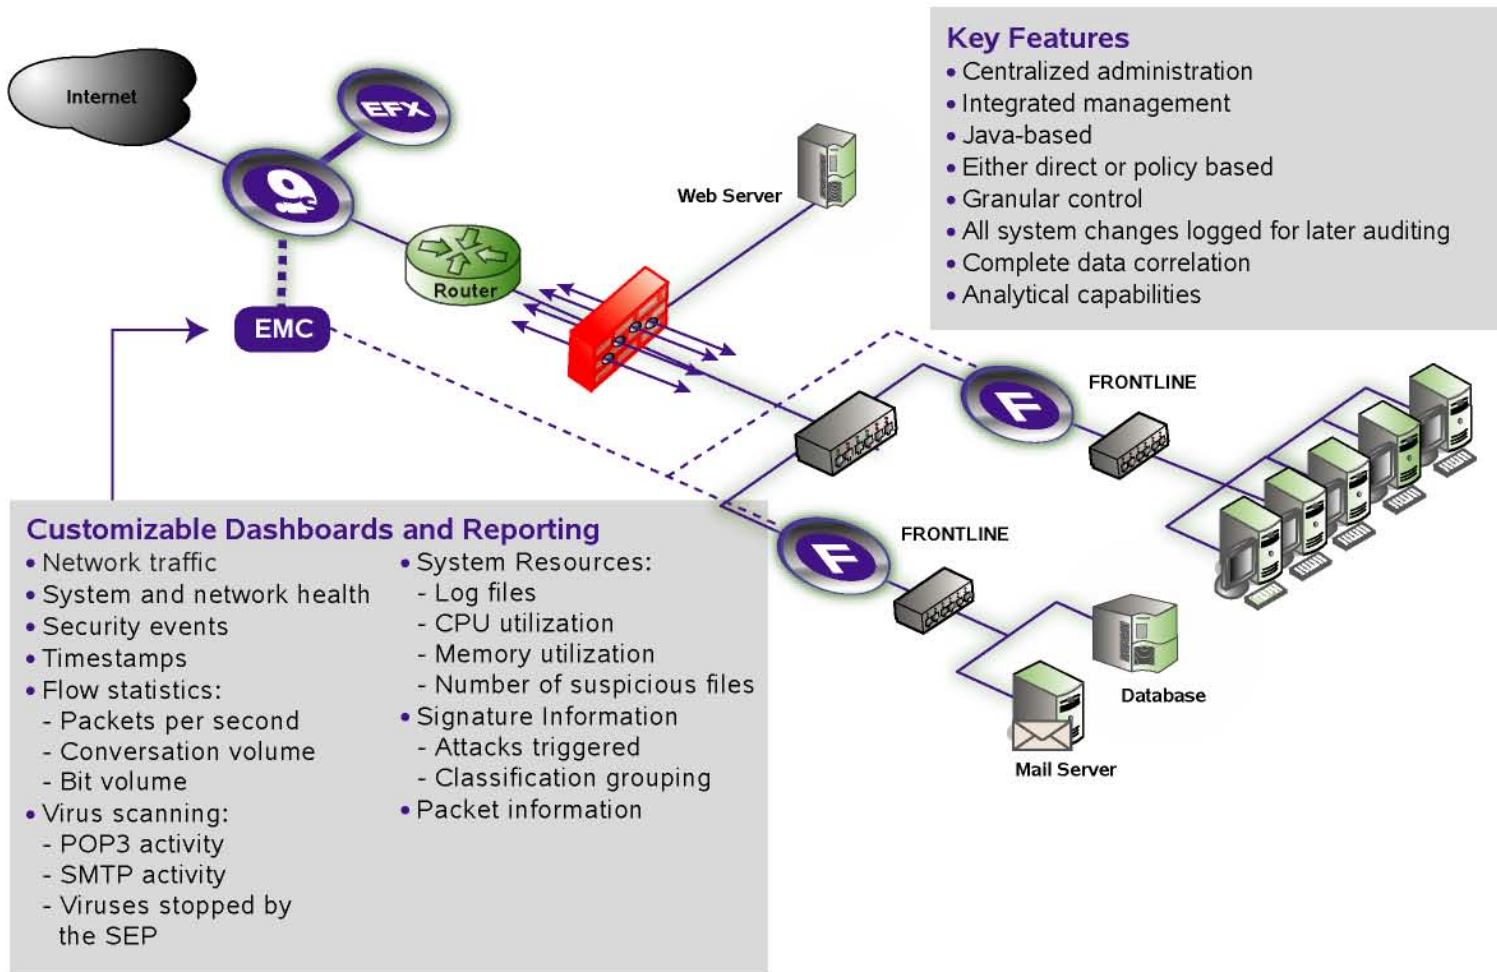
Internet

EFX

EMC

Router

Web Server

Key Features
• Centralized administration
• Integrated management
• Java-based
• Either direct or policy based
• Granular control
• All system changes logged for later auditing
• Complete data correlation
• Analytical capabilities

FRONTLINE

FRONTLINE

Database

Mail Server

Customizable Dashboards and Reporting
• Network traffic
• System and network health
• Security events
• Timestamps
• Flow statistics:
- Packets per second
- Conversation volume
- Bit volume
• Virus scanning:
- POP3 activity
- SMTP activity
- Viruses stopped by the SEP

• System Resources:
- Log files
- CPU utilization
- Memory utilization
- Number of suspicious files
• Signature Information
- Attacks triggered
- Classification grouping
• Packet information